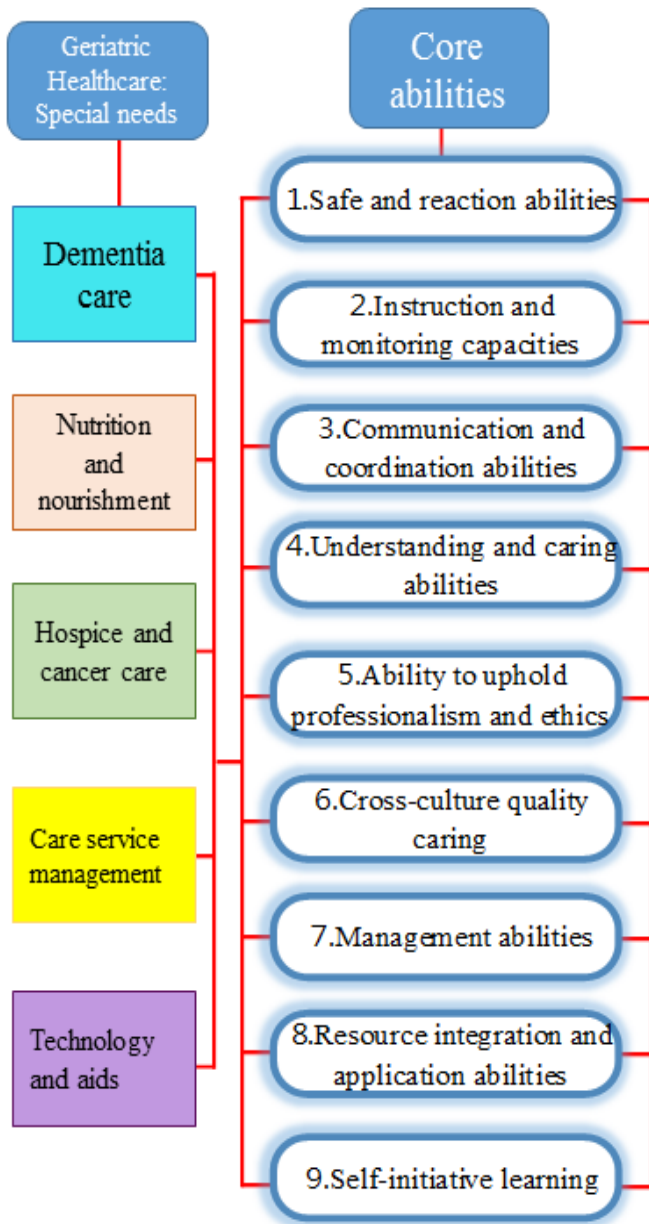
Geriatric Healthcare: Special needs

Core abilities

Dementia care

Nutrition and nourishment

Hospice and cancer care

Care service management

Technology and aids

1.Safe and reaction abilities

2.Instruction and monitoring capacities

3.Communication and coordination abilities

4.Understanding and caring abilities

5.Ability to uphold professionalism and ethics

6.Cross-culture quality caring

7.Management abilities

8.Resource integration and application abilities

9.Self-initiative learning